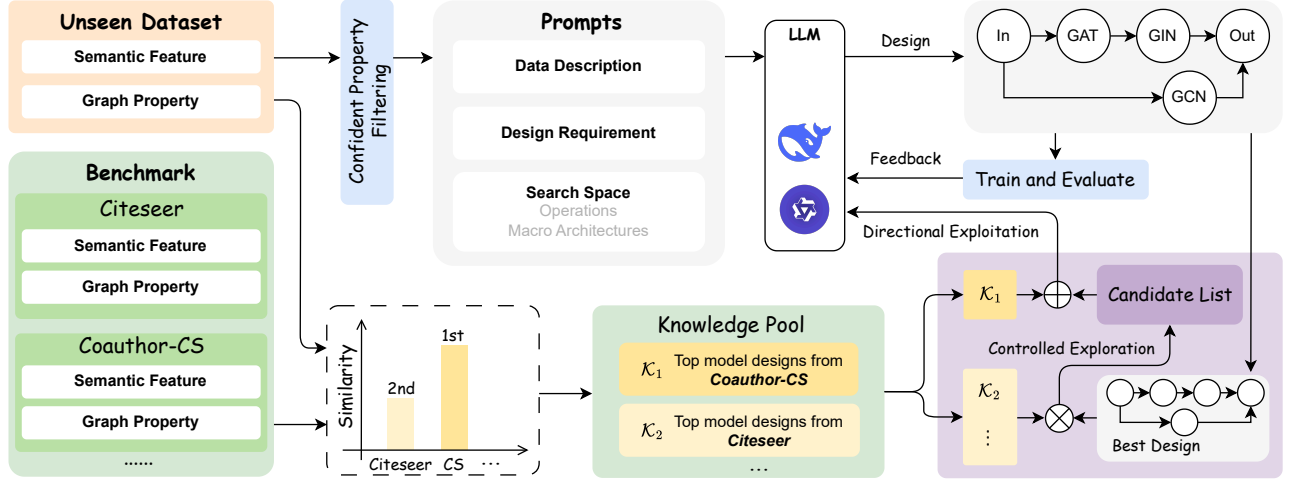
Unseen Dataset
Semantic Feature
Graph Property

Confident Property Filtering

Prompts
Data Description
Design Requirement
Search Space
Operations
Macro Architectures

LLM

Design

In
GAT
GIN
Out
GCN

Feedback
Train and Evaluate
Directional Exploitation

Benchmark
Citeseer
Semantic Feature
Graph Property
Coauthor-CS
Semantic Feature
Graph Property
......

Similarity
1st
2nd
Citeseer CS ...

Knowledge Pool
$\mathcal{K}_1$ Top model designs from Coauthor-CS
$\mathcal{K}_2$ Top model designs from Citeseer
...

$\mathcal{K}_1$
$\oplus$
Candidate List
Controlled Exploration
$\mathcal{K}_2$
$\vdots$
$\otimes$
Best Design